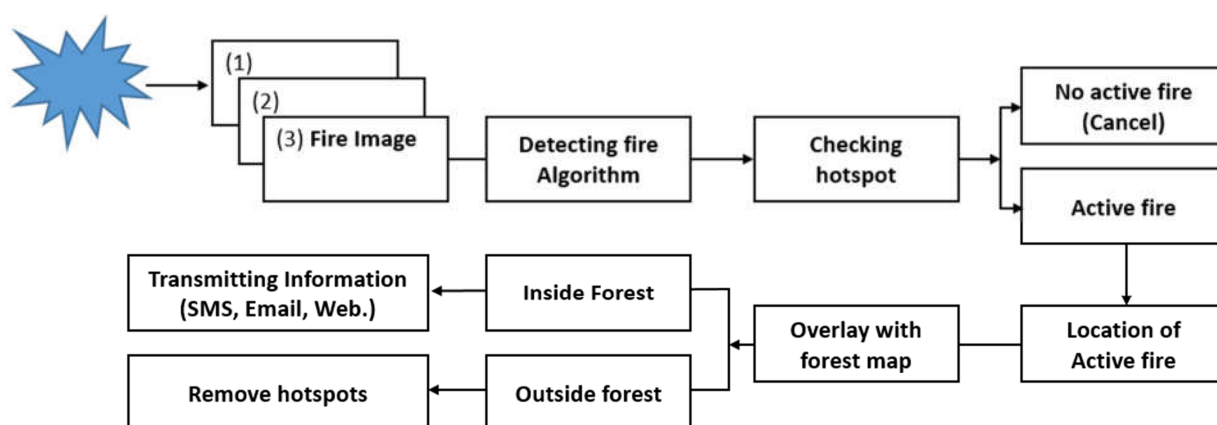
(1)
(2)
(3) Fire Image

Detecting fire Algorithm

Checking hotspot

No active fire (Cancel)

Active fire

Location of Active fire

Overlay with forest map

Inside Forest

Outside forest

Transmitting Information (SMS, Email, Web.)

Remove hotspots